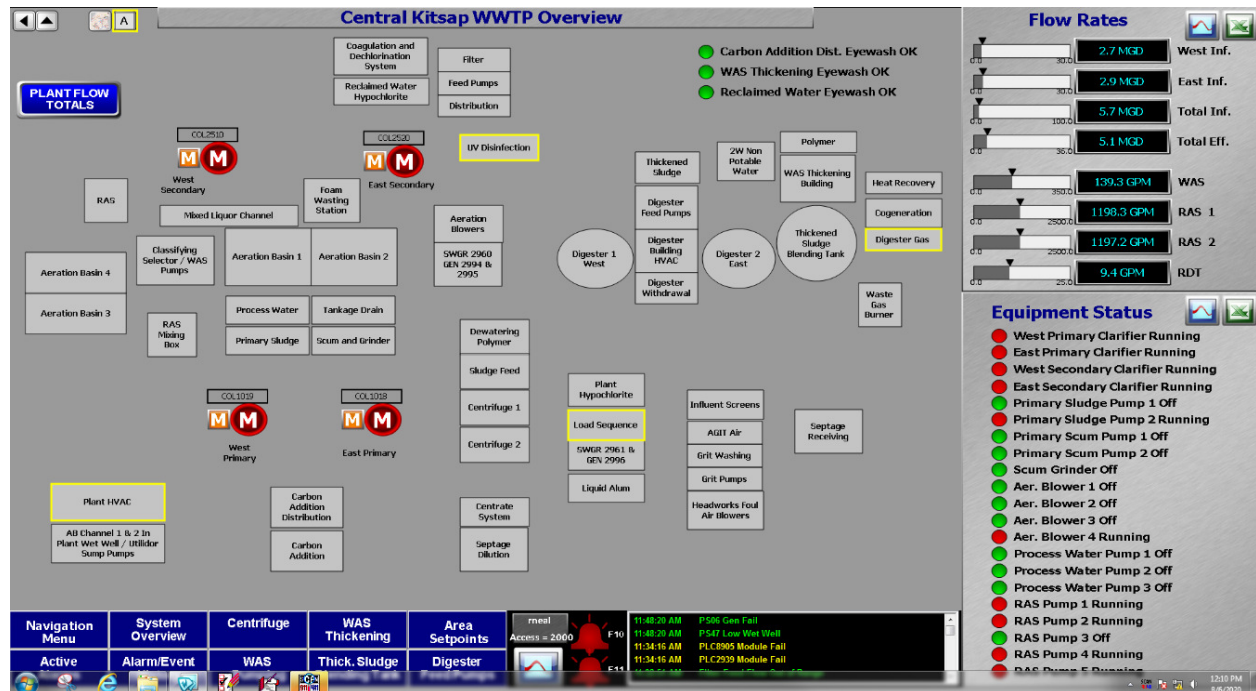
A

Central Kitsap WWTP Overview

PLANT FLOW TOTALS

Coagulation and Dechlorination System

Filter

Feed Pumps

Distribution

Reclaimed Water Hypochlorite

Carbon Addition Dist. Eyewash OK
WAS Thickening Eyewash OK
Reclaimed Water Eyewash OK

COL2510
M M
West Secondary

COL2520
M M
East Secondary

UV Disinfection

RAS

Foam Wasting Station

Mixed Liquor Channel

Aeration Blowers

SWGR 2960 GEN 2994 & 2995

Classifying Selector / WAS Pumps

Aeration Basin 1

Aeration Basin 2

Aeration Basin 4

Aeration Basin 3

Process Water

Tankage Drain

Primary Sludge

Scum and Grinder

RAS Mixing Box

Thickened Sludge

Digester Feed Pumps

Digester Building HVAC

Digester Withdrawal

Digester 1 West

Digester 2 East

2W Non Potable Water

Polymer

WAS Thickening Building

Thickened Sludge Blending Tank

Heat Recovery

Cogeneration

Digester Gas

Waste Gas Burner

COL1019
M M
West Primary

COL1018
M M
East Primary

Dewatering Polymer

Sludge Feed

Centrifuge 1

Centrifuge 2

Plant Hypochlorite

Load Sequence

SWGR 2961 & GEN 2996

Liquid Alum

Influent Screens

AGIT Air

Grit Washing

Grit Pumps

Headworks Foul Air Blowers

Septage Receiving

Plant HVAC

AB Channel 1 & 2 In Plant Wet Well / Utilidor Sump Pumps

Carbon Addition Distribution

Carbon Addition

Centrate System

Septage Dilution

Flow Rates

| 0.0 | 30.0 | 2.7 MGD | West Inf. |
|---|---|---|---|
| 0.0 | 30.0 | 2.9 MGD | East Inf. |
| 0.0 | 100.0 | 5.7 MGD | Total Inf. |
| 0.0 | 30.0 | 5.1 MGD | Total Eff. |
| 0.0 | 350.0 | 139.3 GPM | WAS |
| 0.0 | 2500.0 | 1198.3 GPM | RAS 1 |
| 0.0 | 2500.0 | 1197.2 GPM | RAS 2 |
| 0.0 | 25.0 | 9.4 GPM | RDT |

Equipment Status
West Primary Clarifier Running
East Primary Clarifier Running
West Secondary Clarifier Running
East Secondary Clarifier Running
Primary Sludge Pump 1 Off
Primary Sludge Pump 2 Running
Primary Scum Pump 1 Off
Primary Scum Pump 2 Off
Scum Grinder Off
Aer. Blower 1 Off
Aer. Blower 2 Off
Aer. Blower 3 Off
Aer. Blower 4 Running
Process Water Pump 1 Off
Process Water Pump 2 Off
Process Water Pump 3 Off
RAS Pump 1 Running
RAS Pump 2 Running
RAS Pump 3 Off
RAS Pump 4 Running
RAS Pump 5 Running

Navigation Menu
System Overview
Centrifuge
WAS Thickening
Area Setpoints
Active
Alarm/Event
WAS
Thick. Sludge
Digester

rneal
Access = 2000
F10
F11

11:48:20 AM PS06 Gen Fail
11:48:20 AM PS47 Low Wet Well
11:34:16 AM PLC8905 Module Fail
11:34:16 AM PLC2939 Module Fail
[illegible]

12:10 PM
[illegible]